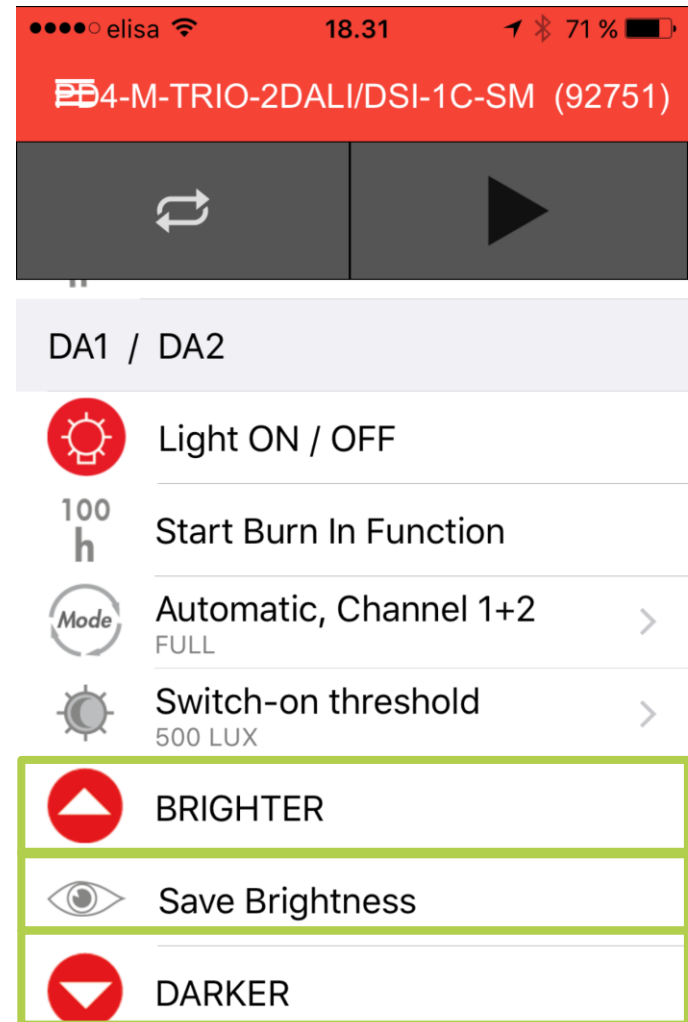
●●●●○ elisa 18.31 71 %

PD4-M-TRIO-2DALI/DSI-1C-SM (92751)

DA1 / DA2

Light ON / OFF

100 h Start Burn In Function

Mode Automatic, Channel 1+2
FULL

Switch-on threshold
500 LUX

BRIGHTER

Save Brightness

DARKER